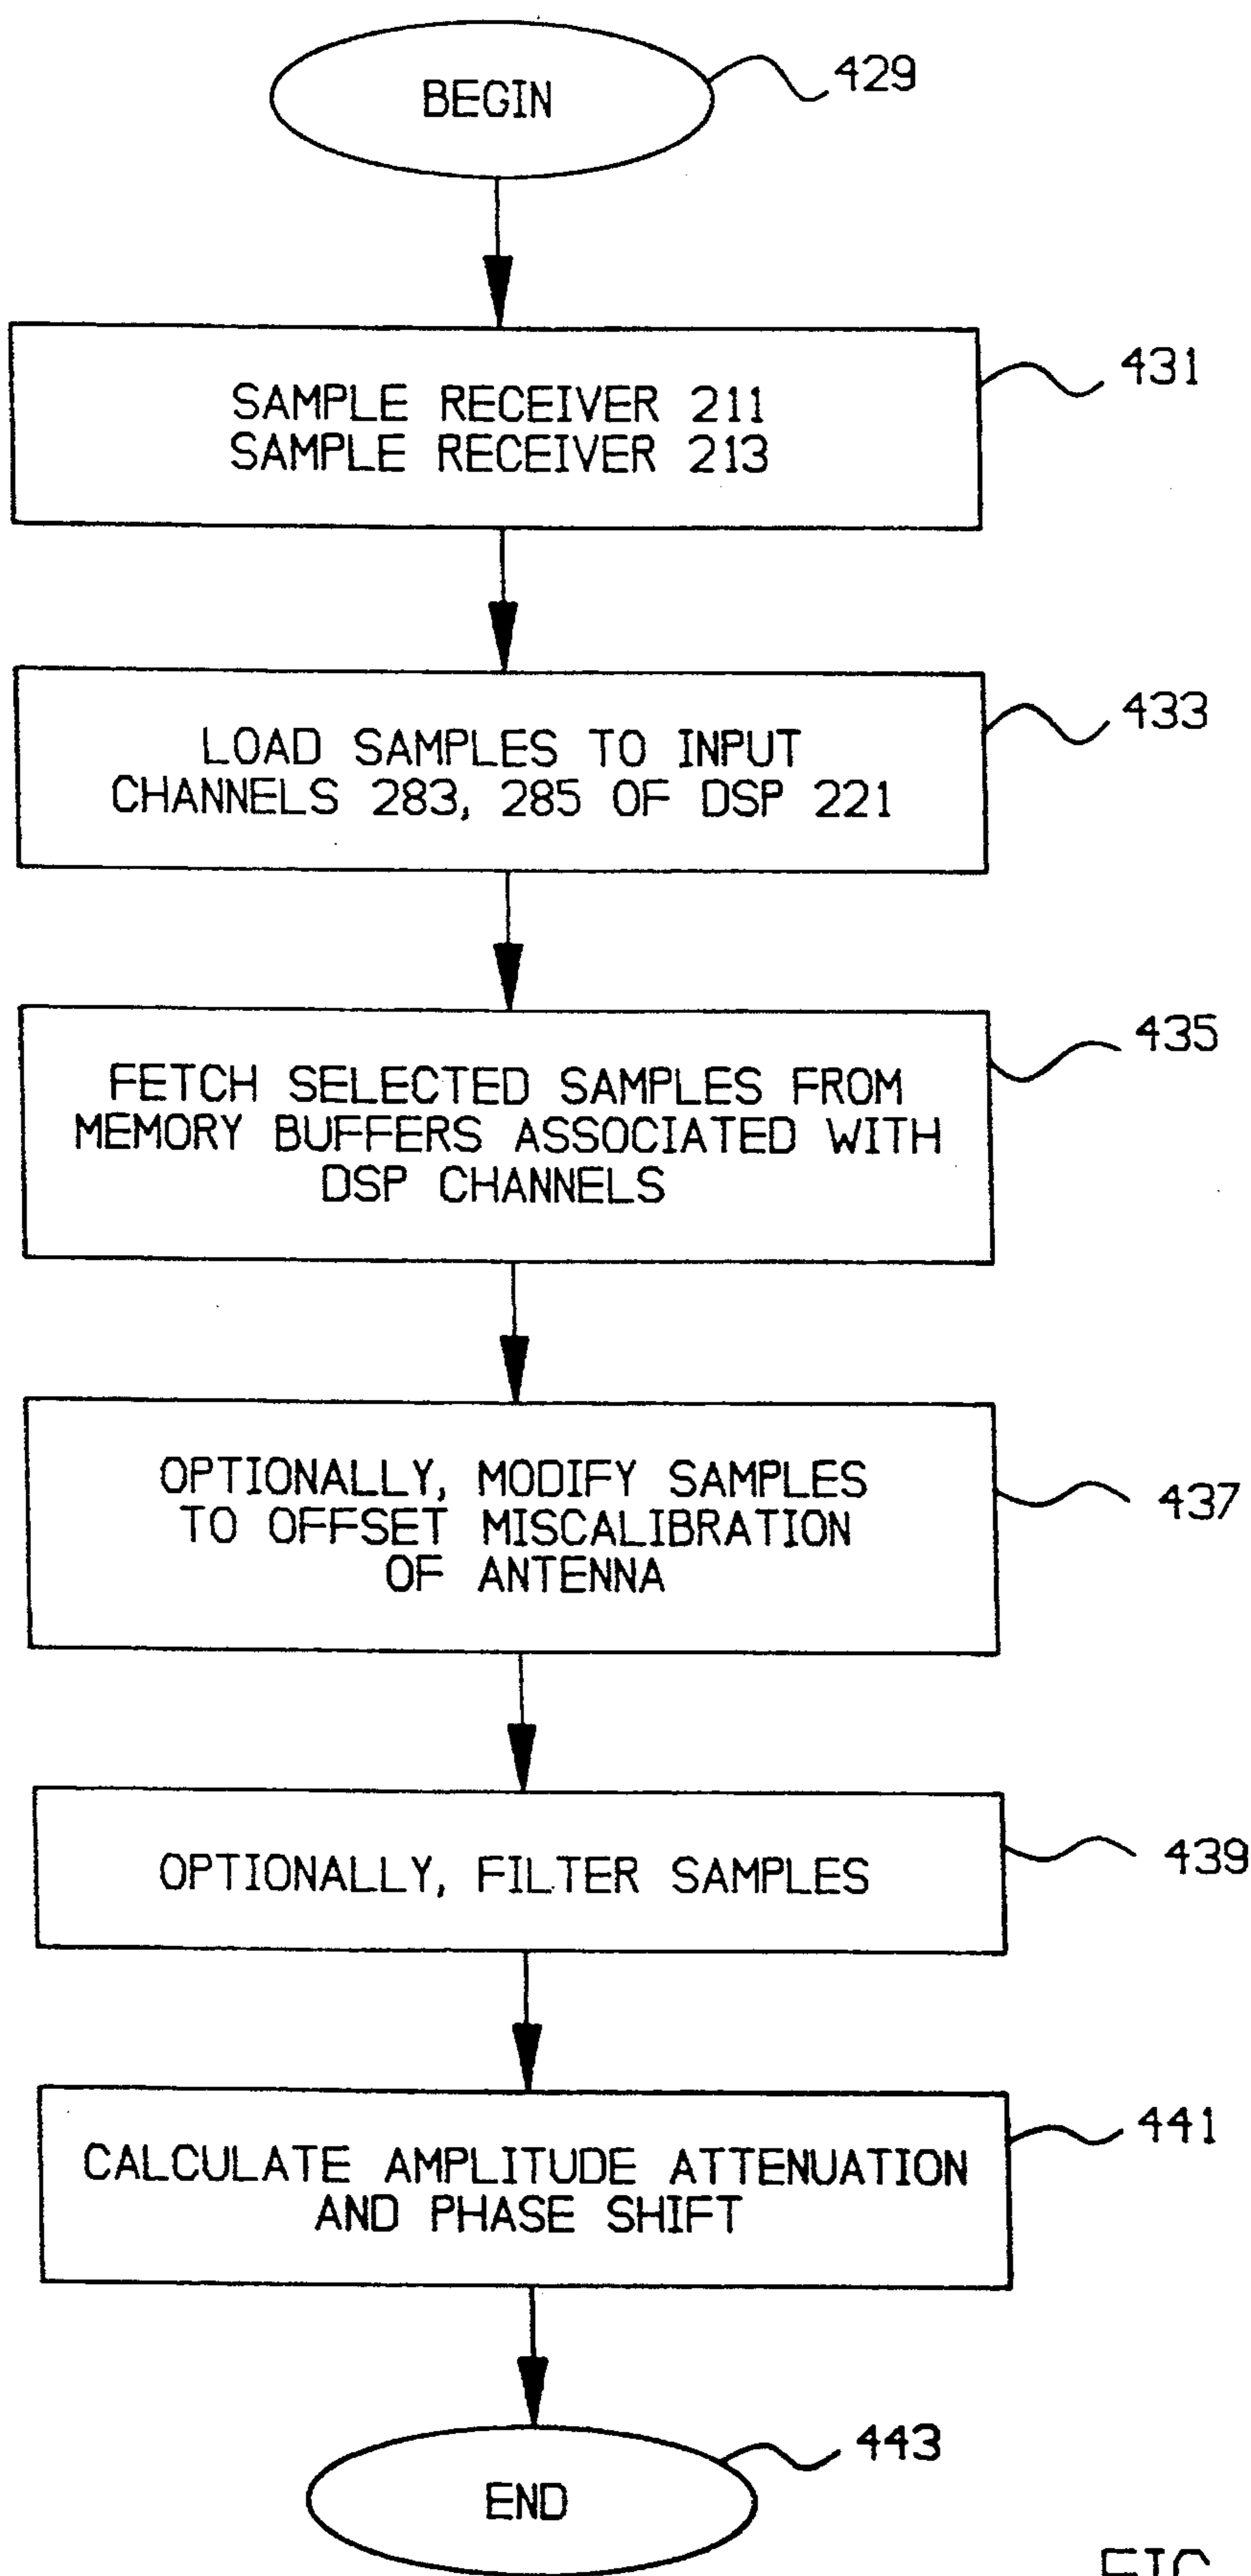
BEGIN

429

SAMPLE RECEIVER 211
SAMPLE RECEIVER 213

431

LOAD SAMPLES TO INPUT CHANNELS 283, 285 OF DSP 221

433

FETCH SELECTED SAMPLES FROM MEMORY BUFFERS ASSOCIATED WITH DSP CHANNELS

435

OPTIONALLY, MODIFY SAMPLES TO OFFSET MISCALIBRATION OF ANTENNA

437

OPTIONALLY, FILTER SAMPLES

439

CALCULATE AMPLITUDE ATTENUATION AND PHASE SHIFT

441

END

443

FIG